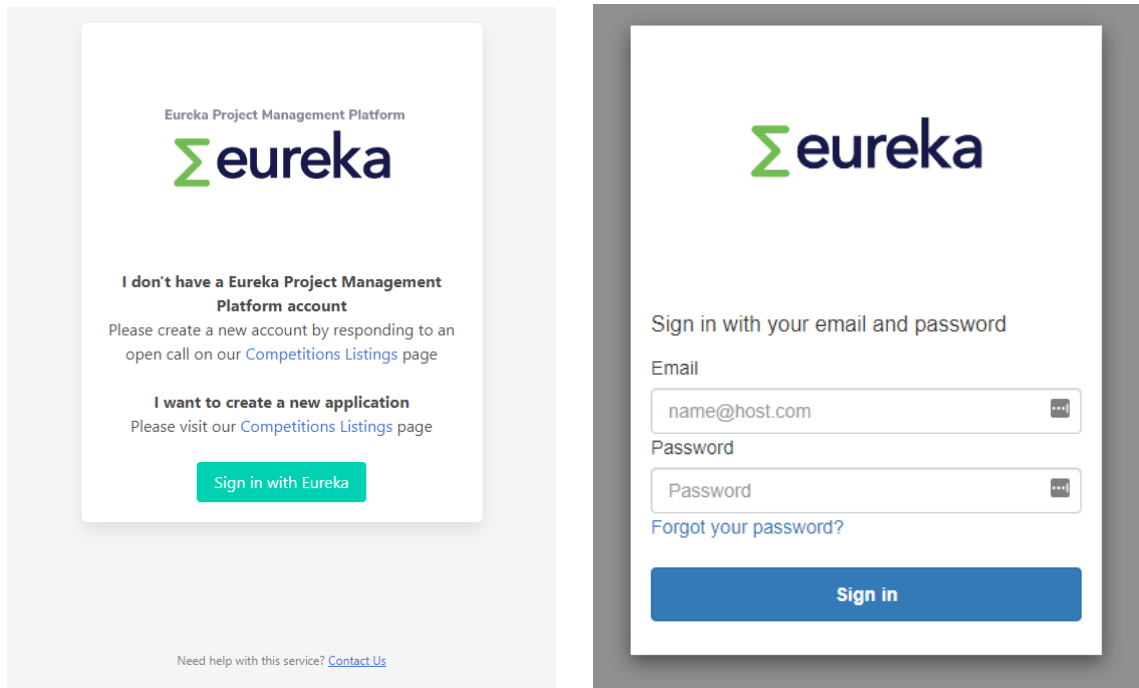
Eureka Project Management Platform

Σ eureka

I don't have a Eureka Project Management Platform account
Please create a new account by responding to an open call on our Competitions Listings page

I want to create a new application
Please visit our Competitions Listings page

Sign in with Eureka

Need help with this service? Contact Us

Σ eureka

Sign in with your email and password

Email

name@host.com

Password

Password

Forgot your password?

Sign in